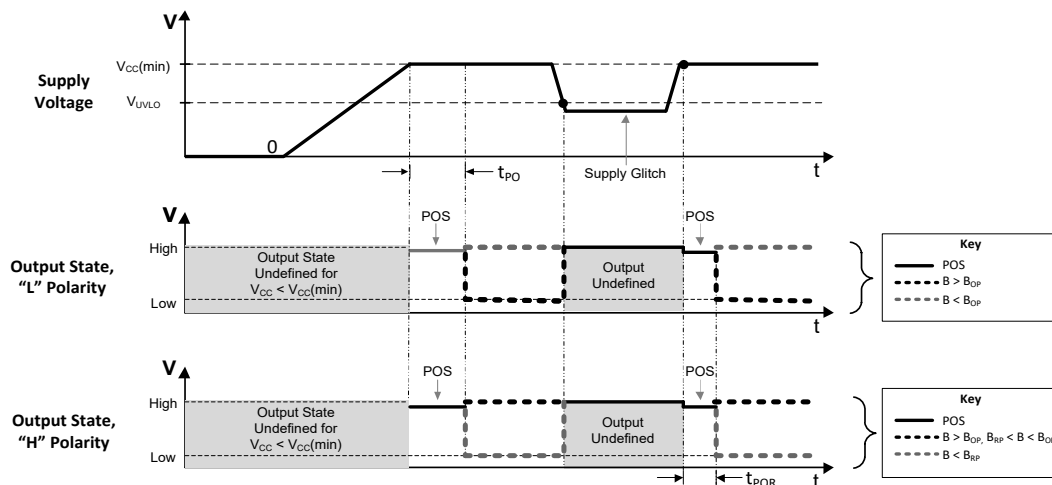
V

$V_{CC}$(min)

Supply Voltage

$V_{UVLO}$

0

$t_{PO}$

Supply Glitch

t

V

POS

POS

High

Output State Undefined for $V_{CC} < V_{CC}$(min)

Output Undefined

Output State, "L" Polarity

Low

t

Key

POS

$B > B_{OP}$

$B < B_{OP}$

V

POS

POS

High

Output State Undefined for $V_{CC} < V_{CC}$(min)

Output Undefined

Output State, "H" Polarity

Low

$t_{POR}$

t

Key

POS

$B > B_{OP}$, $B_{RP} < B < B_{O}$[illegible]

$B < B_{RP}$